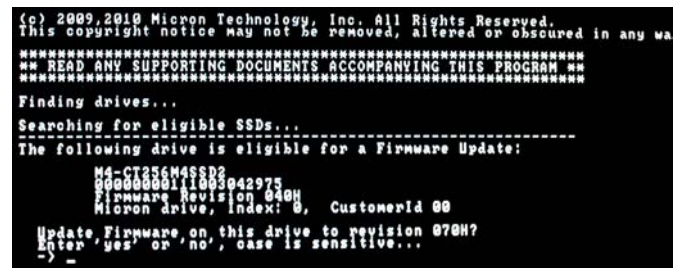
(c) 2009,2010 Micron Technology, Inc. All Rights Reserved.
This copyright notice may not be removed, altered or obscured in any wa

**********************************************************
** READ ANY SUPPORTING DOCUMENTS ACCOMPANYING THIS PROGRAM **
**********************************************************

Finding drives...

Searching for eligible SSDs...
------------------------------------------------------------
The following drive is eligible for a Firmware Update:

M4-CT256M4SSD2
0000000011003042975
Firmware Revision 040H
Micron drive, Index: 0, CustomerId 00

Update Firmware on this drive to revision 070H?
Enter 'yes' or 'no', case is sensitive...
-> _